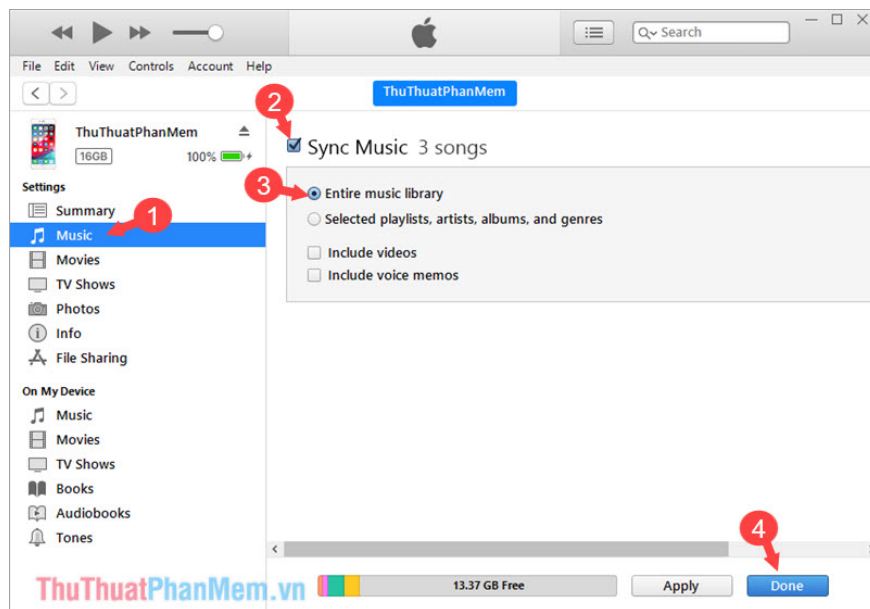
Search

File Edit View Controls Account Help

ThuThuatPhanMem

ThuThuatPhanMem
16GB 100%

Settings
Summary
Music
Movies
TV Shows
Photos
Info
File Sharing

On My Device
Music
Movies
TV Shows
Books
Audiobooks
Tones

2
Sync Music 3 songs

3
Entire music library
Selected playlists, artists, albums, and genres

Include videos
Include voice memos

1

4

13.37 GB Free
Apply
Done

ThuThuatPhanMem.vn